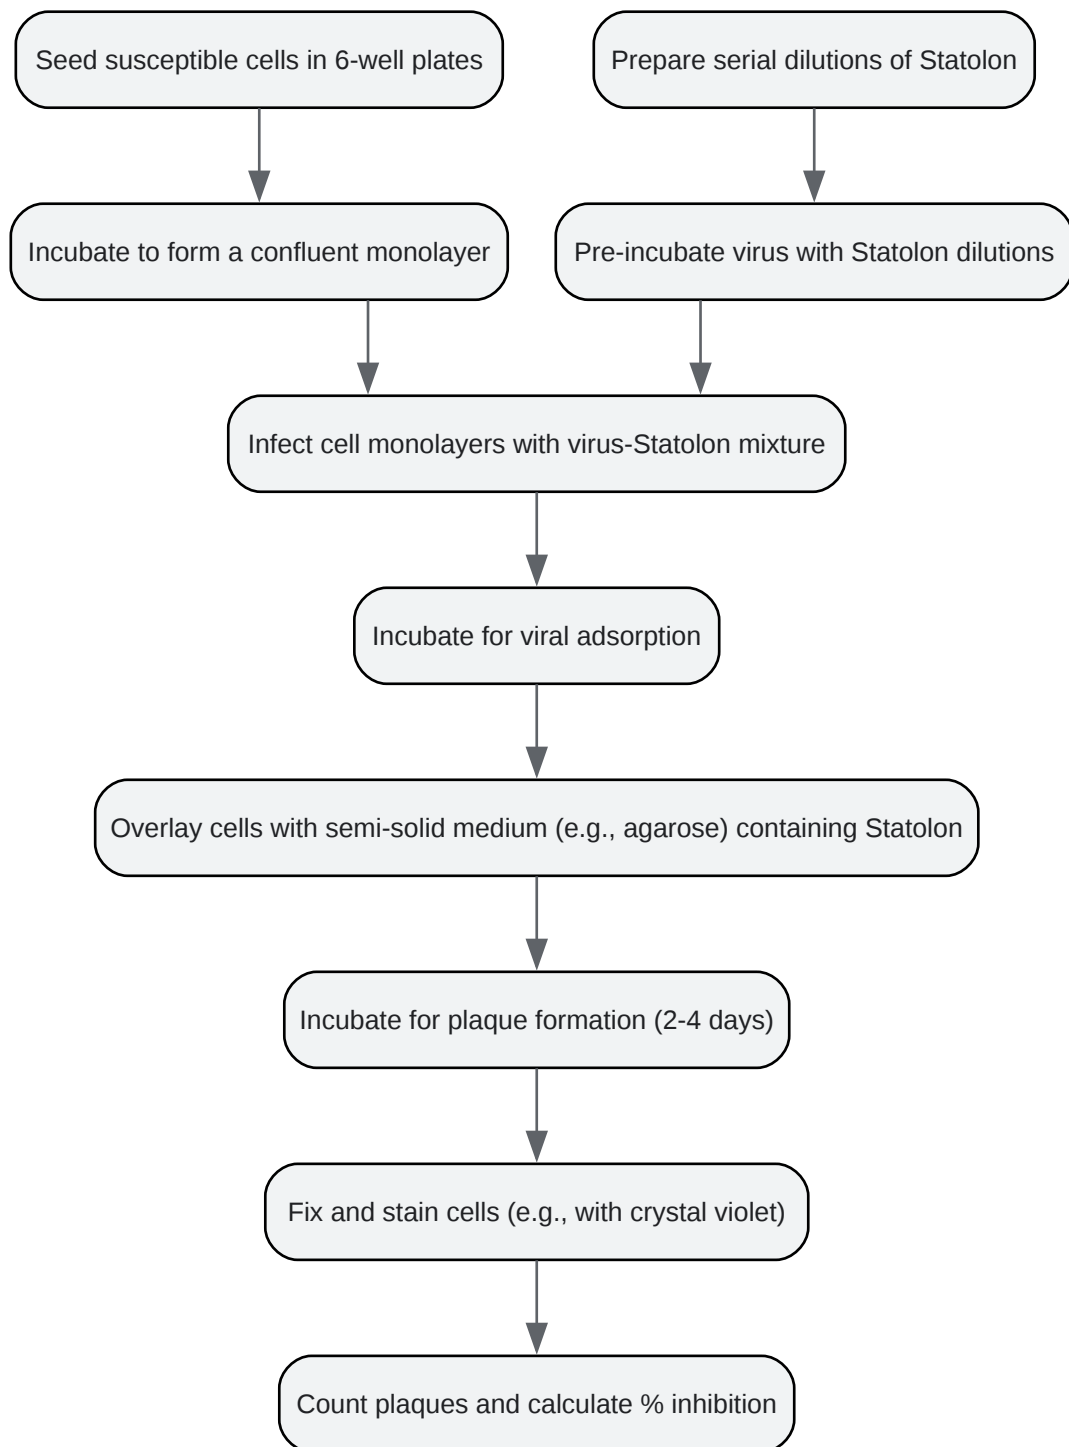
Seed susceptible cells in 6-well plates

Prepare serial dilutions of Statolon

Incubate to form a confluent monolayer

Pre-incubate virus with Statolon dilutions

Infect cell monolayers with virus-Statolon mixture

Incubate for viral adsorption

Overlay cells with semi-solid medium (e.g., agarose) containing Statolon

Incubate for plaque formation (2-4 days)

Fix and stain cells (e.g., with crystal violet)

Count plaques and calculate % inhibition